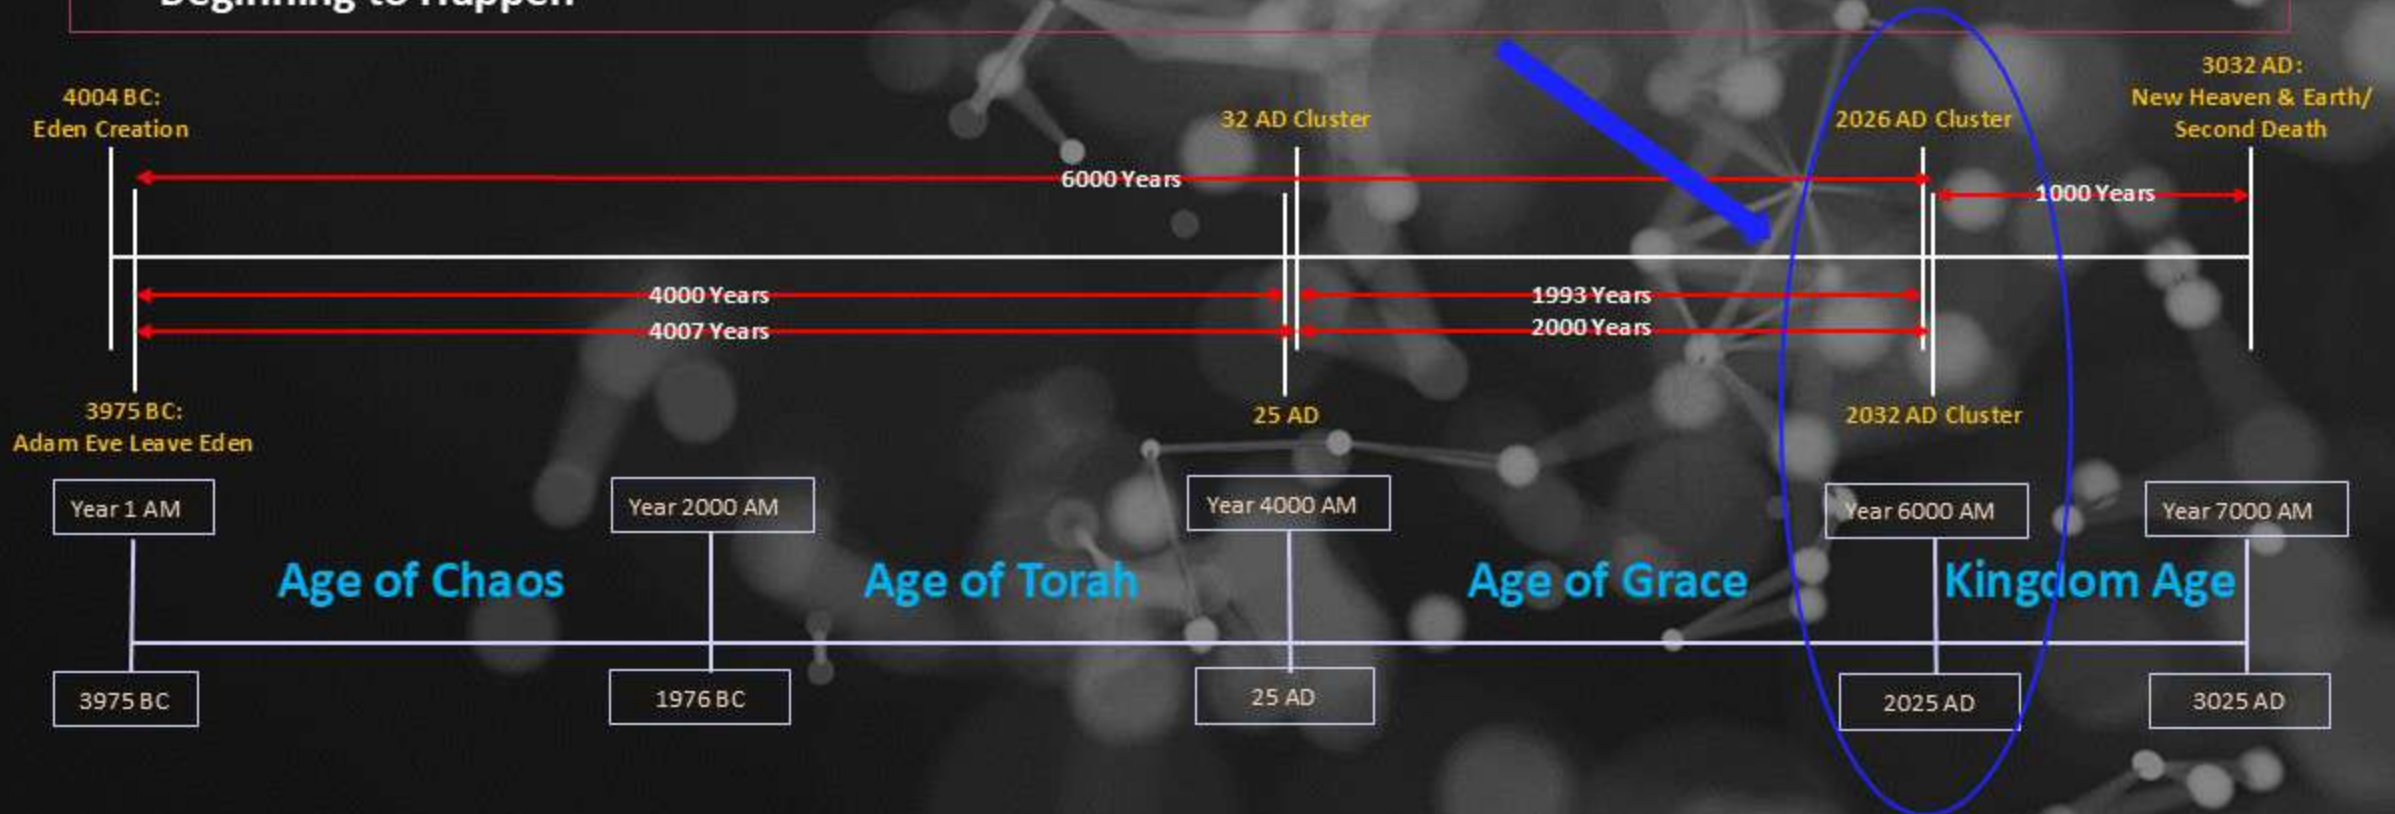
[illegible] to Happen

4004 BC:
Eden Creation

32 AD Cluster

2026 AD Cluster

3032 AD:
New Heaven & Earth/
Second Death

6000 Years

1000 Years

4000 Years

1993 Years

4007 Years

2000 Years

3975 BC:
Adam Eve Leave Eden

25 AD

2032 AD Cluster

Year 1 AM

Year 2000 AM

Year 4000 AM

Year 6000 AM

Year 7000 AM

Age of Chaos

Age of Torah

Age of Grace

Kingdom Age

3975 BC

1976 BC

25 AD

2025 AD

3025 AD